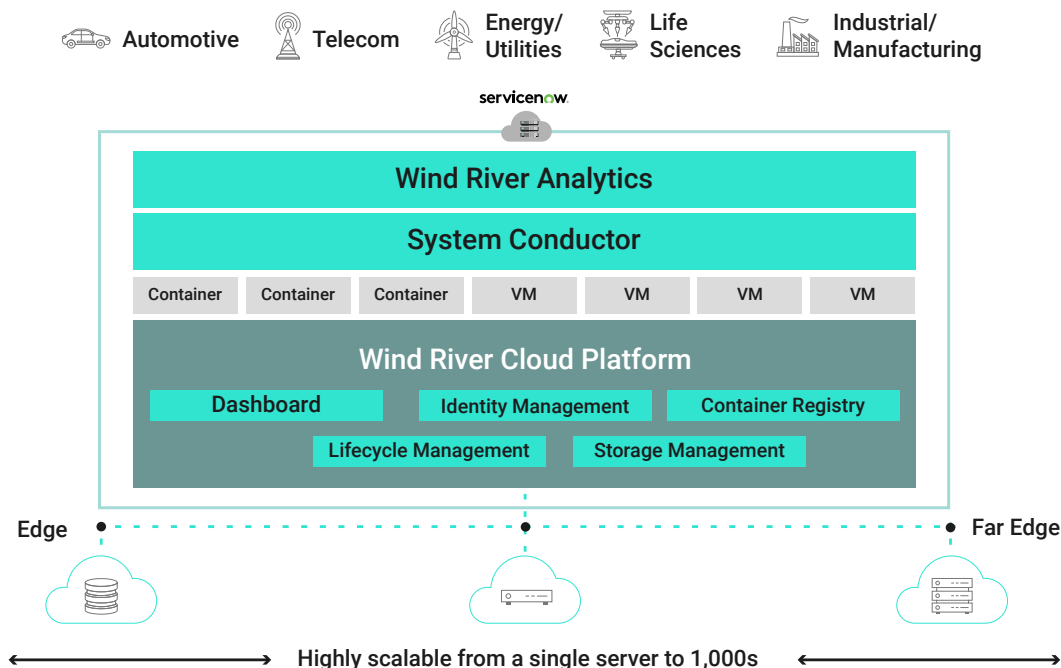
Automotive Telecom Energy/ Utilities Life Sciences Industrial/ Manufacturing

servicenow.

Wind River Analytics

System Conductor

| Container | Container | Container | VM | VM | VM | VM |
|---|---|---|---|---|---|---|

Wind River Cloud Platform

Dashboard

Identity Management

Container Registry

Lifecycle Management

Storage Management

Edge

Far Edge

Highly scalable from a single server to 1,000s